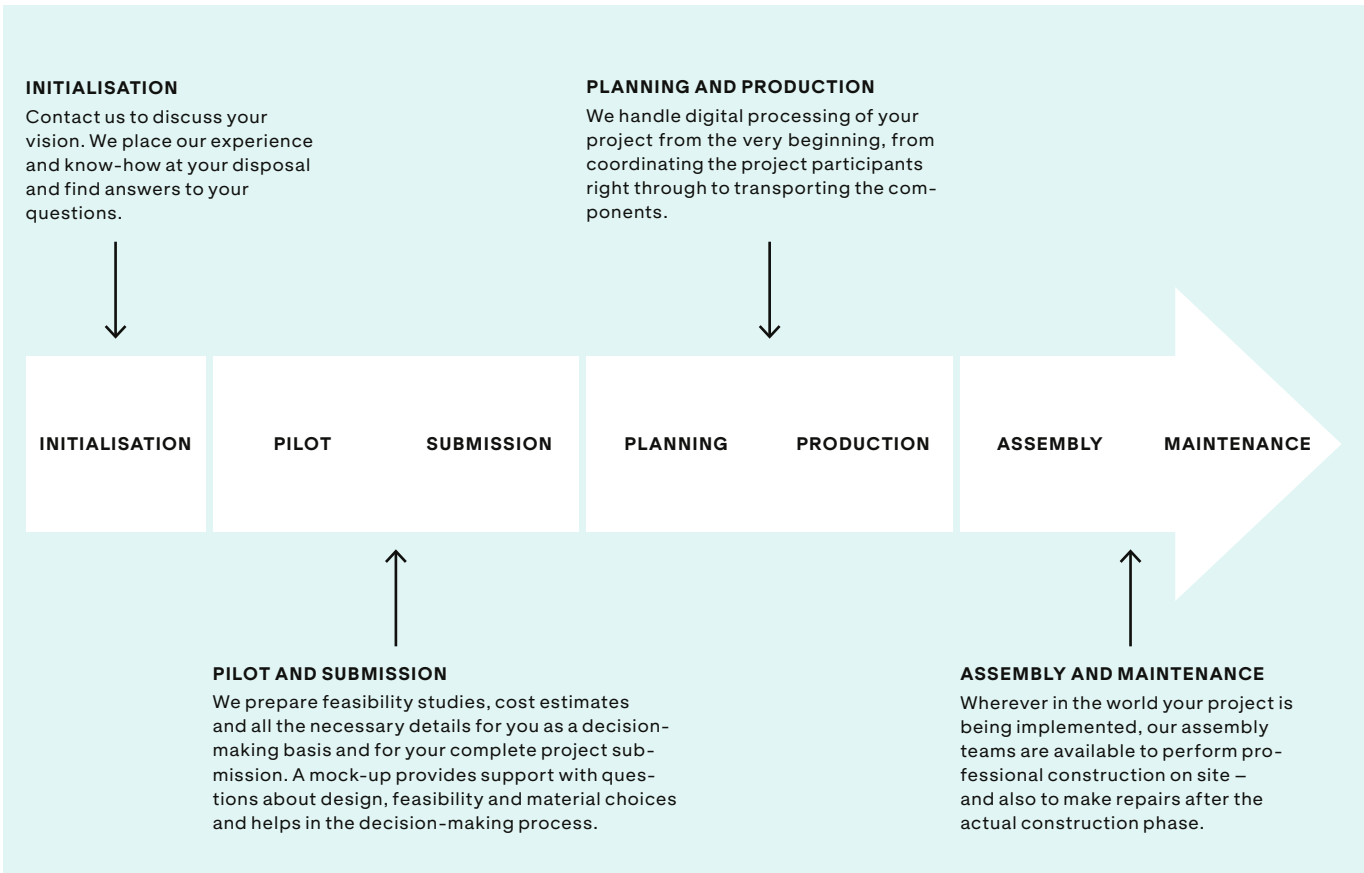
INITIALISATION
Contact us to discuss your vision. We place our experience and know-how at your disposal and find answers to your questions.

PLANNING AND PRODUCTION
We handle digital processing of your project from the very beginning, from coordinating the project participants right through to transporting the components.

INITIALISATION

PILOT

SUBMISSION

PLANNING

PRODUCTION

ASSEMBLY

MAINTENANCE

PILOT AND SUBMISSION
We prepare feasibility studies, cost estimates and all the necessary details for you as a decision-making basis and for your complete project submission. A mock-up provides support with questions about design, feasibility and material choices and helps in the decision-making process.

ASSEMBLY AND MAINTENANCE
Wherever in the world your project is being implemented, our assembly teams are available to perform professional construction on site – and also to make repairs after the actual construction phase.